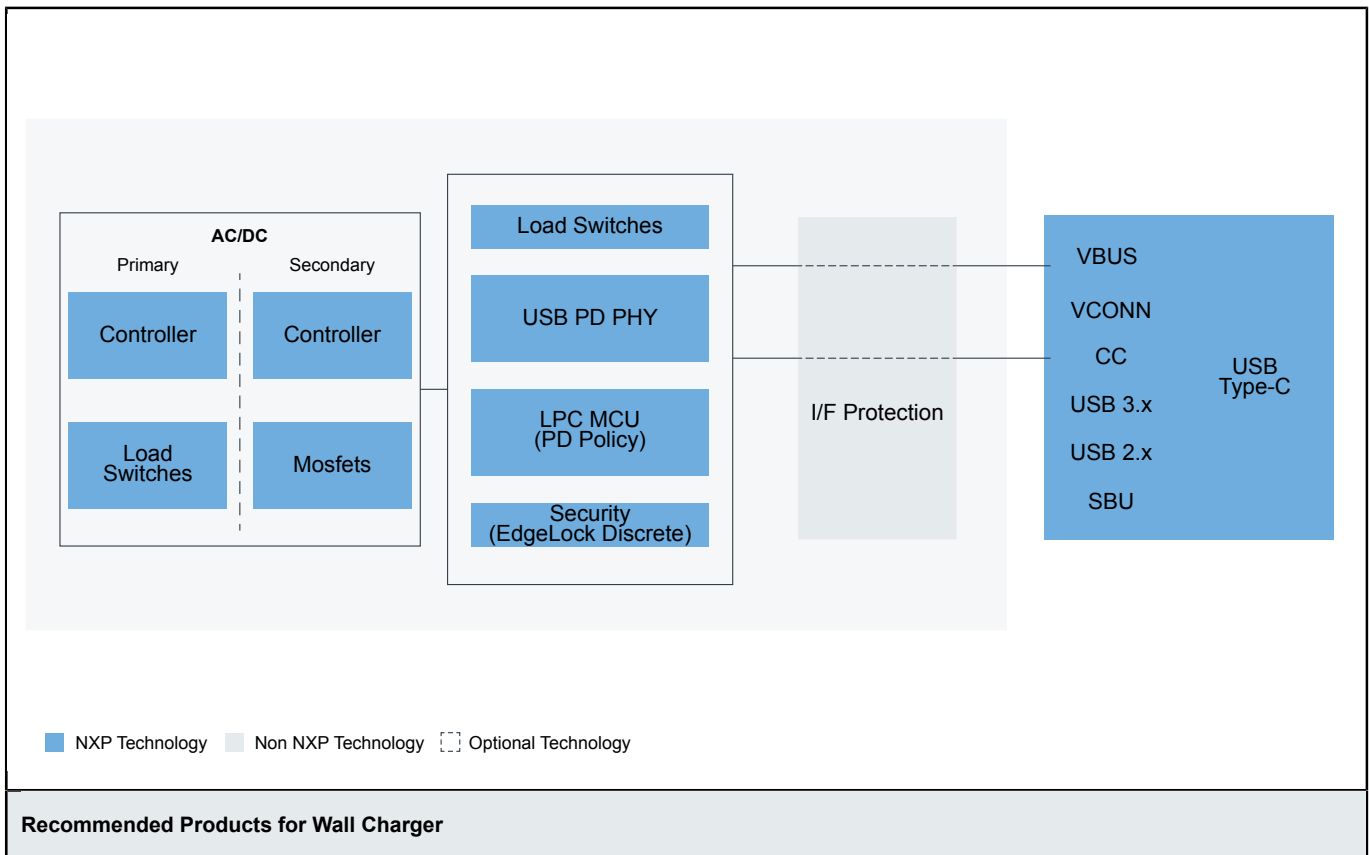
AC/DC

Primary

Secondary

Controller

Controller

Load Switches

Mosfets

Load Switches

USB PD PHY

LPC MCU (PD Policy)

Security (EdgeLock Discrete)

I/F Protection

VBUS

VCONN

CC

USB 3.x

USB 2.x

SBU

USB Type-C

NXP Technology  Non NXP Technology  Optional Technology

Recommended Products for Wall Charger